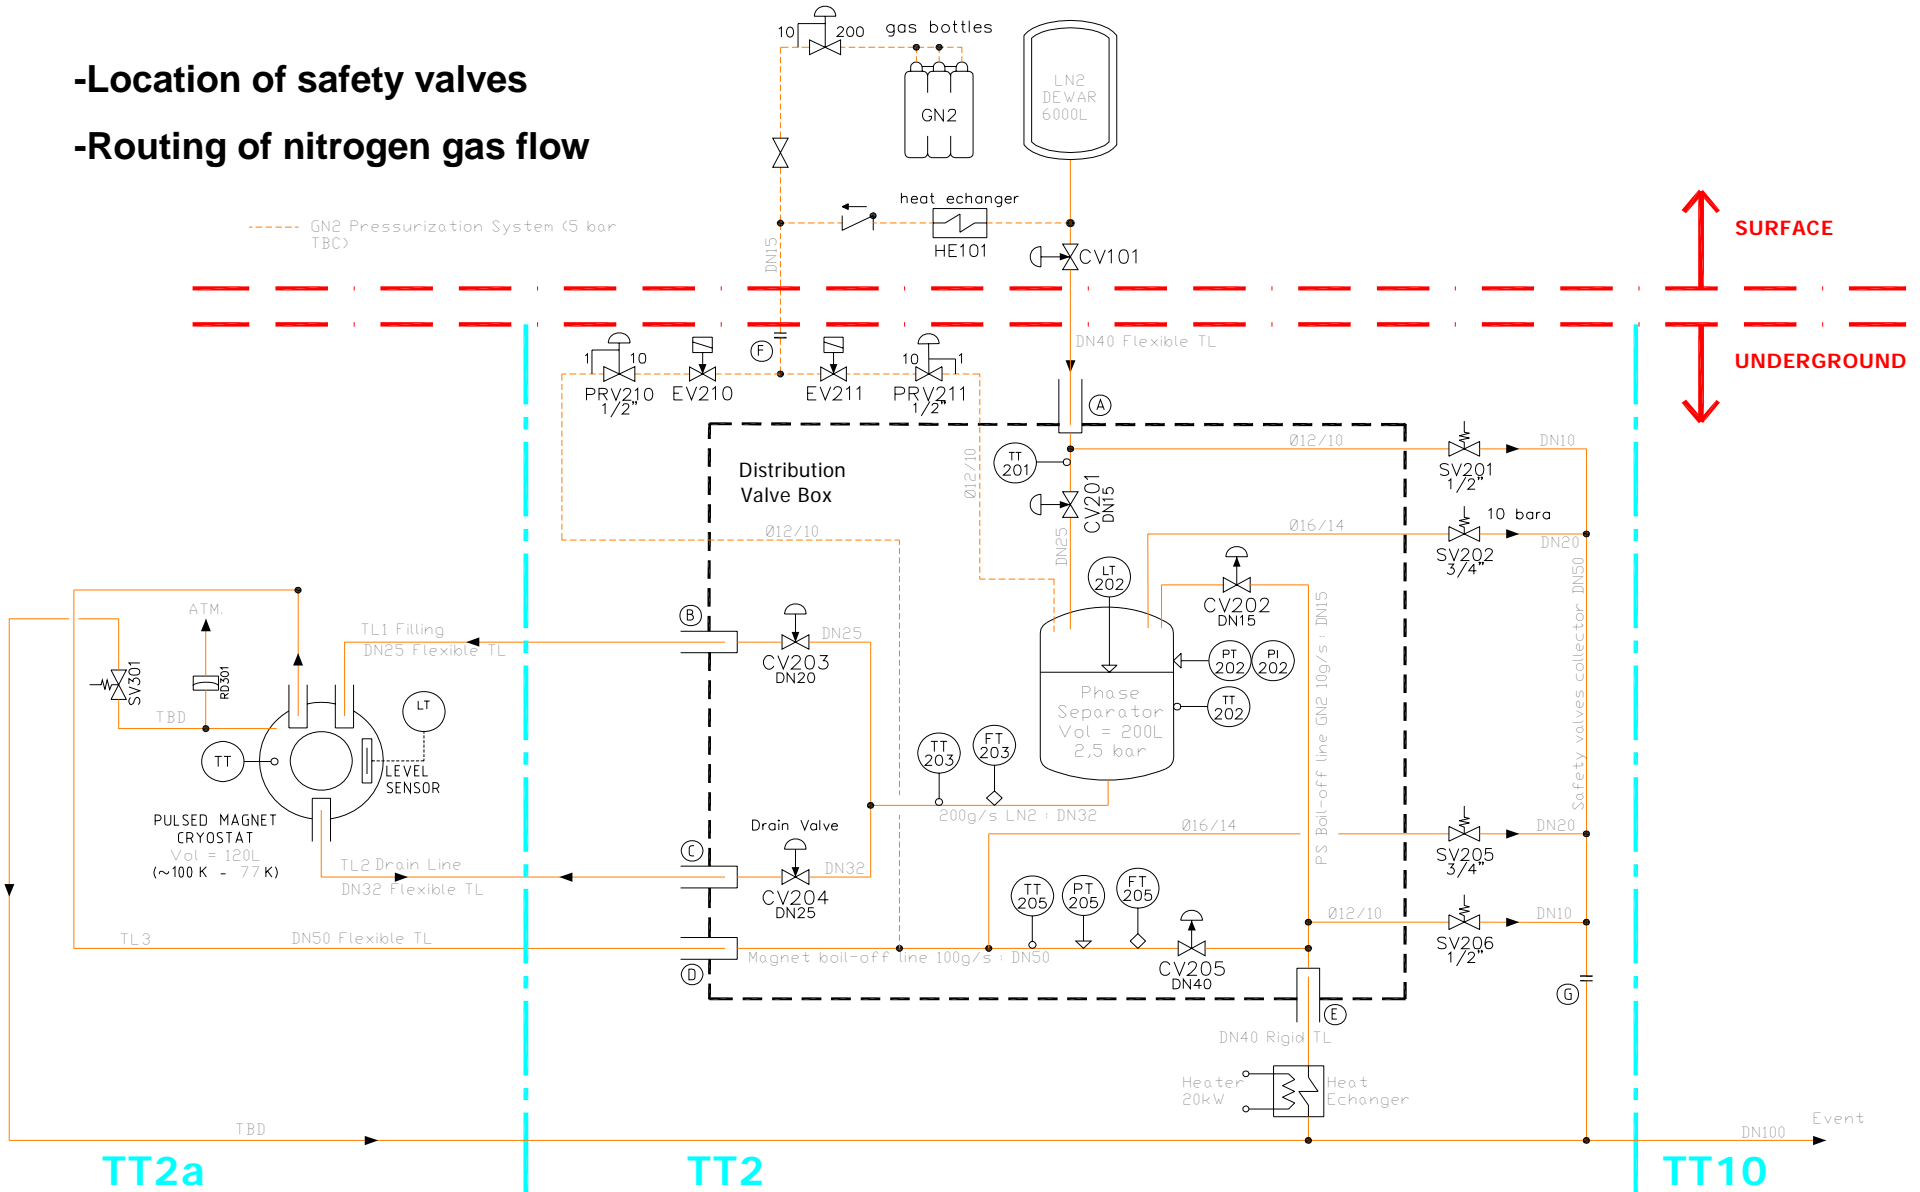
-Location of safety valves

-Routing of nitrogen gas flow

10 200 gas bottles

GN2

LN2 DEWAR 6000L

heat echanger

HE101

CV101

GN2 Pressurization System (5 bar TBC)

DN15

SURFACE

UNDERGROUND

1 10 PRV210 1/2" EV210 F EV211 10 1 PRV211 1/2"

DN40 Flexible TL

A

Ø12/10

SV201 1/2" DN10

Distribution Valve Box

TT 201

Ø12/10

CV201 DN15

Ø16/14

10 bara

SV202 3/4" DN20

Ø12/10

DN25

LT 202

CV202 DN15

DN15

B

CV203 DN20

DN25

ATM.

TL1 Filling

DN25 Flexible TL

SV301

RD301

TBD

LT

TT

LEVEL SENSOR

PT 202

PI 202

Phase Separator Vol = 200L 2,5 bar

TT 202

PS Boil-off line GN2 10g/s : DN15

Safety valves collector DN50

TT 203

FT 203

200g/s LN2 : DN32

PULSED MAGNET CRYOSTAT Vol = 120L (~100 K - 77 K)

Drain Valve

C

CV204 DN25

DN32

TL2 Drain Line

DN32 Flexible TL

Ø16/14

SV205 3/4" DN20

TT 205

PT 205

FT 205

Ø12/10

SV206 1/2" DN10

TL3

DN50 Flexible TL

D

Magnet boil-off line 100g/s : DN50

CV205 DN40

E

G

DN40 Rigid TL

Heater 20kW

Heat Echanger

TBD

Event

DN100

TT2a

TT2

TT10